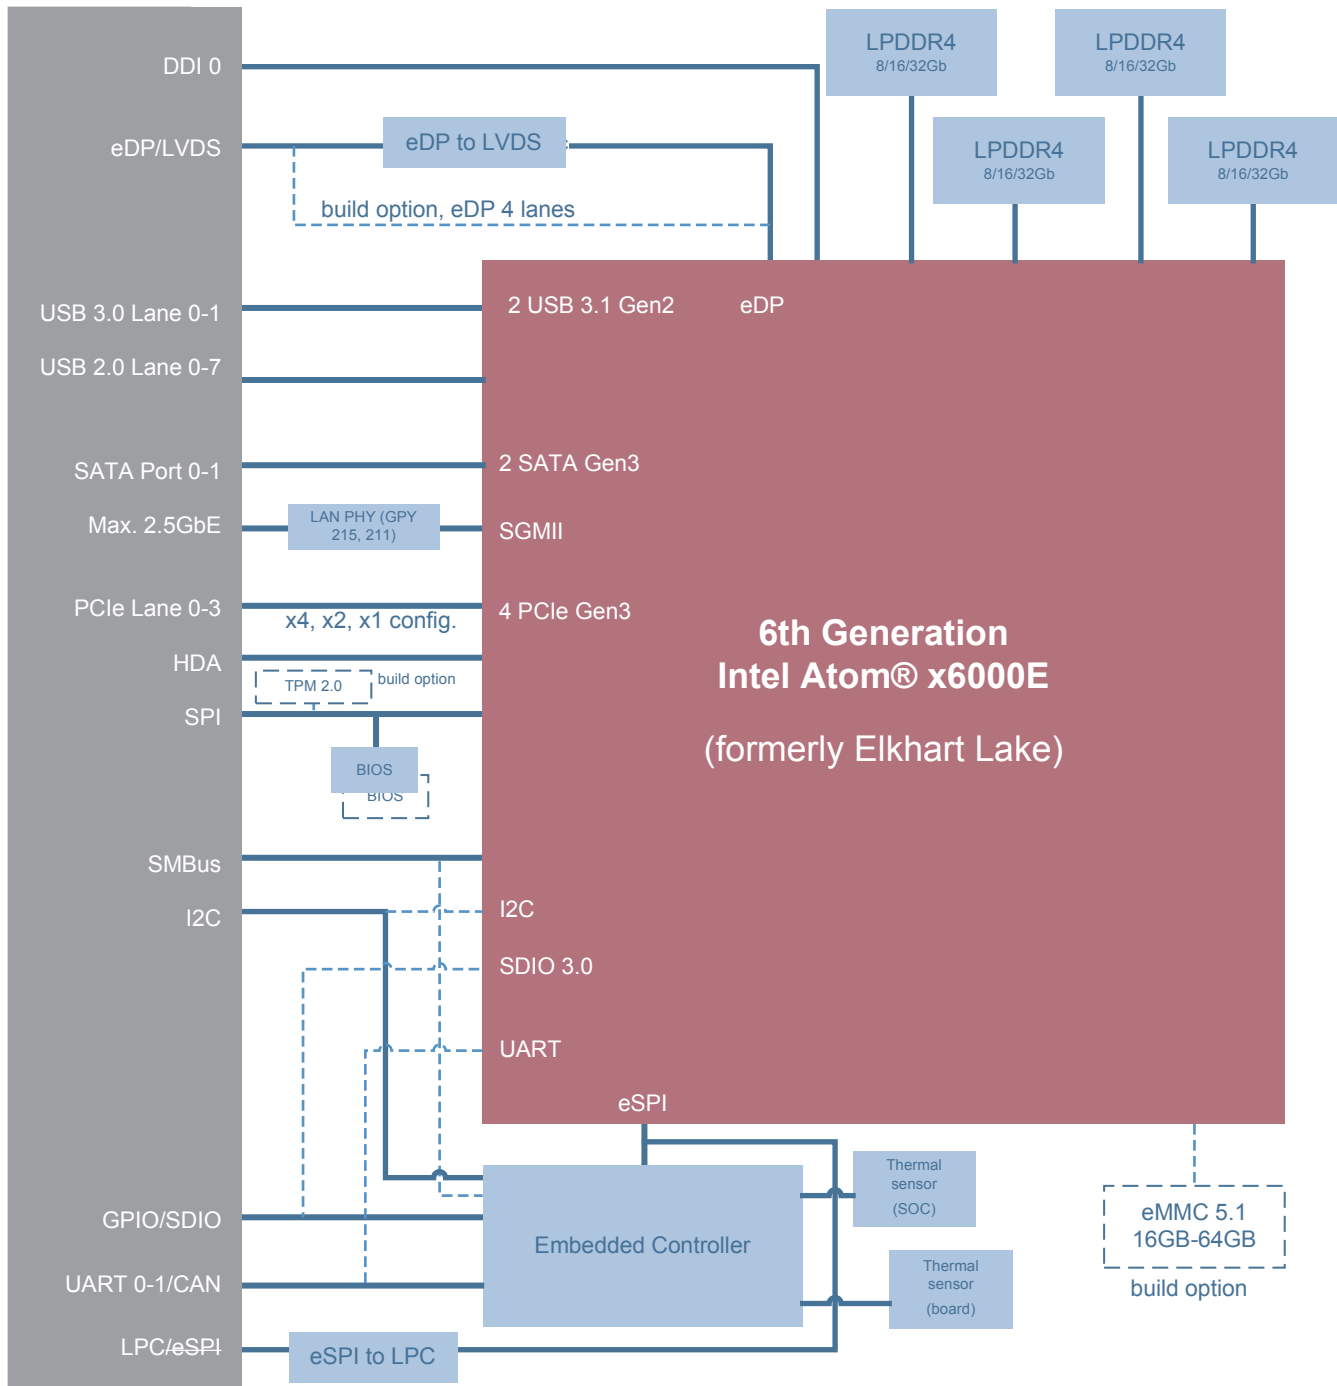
DDI 0

eDP/LVDS

eDP to LVDS

build option, eDP 4 lanes

LPDDR4
8/16/32Gb

LPDDR4
8/16/32Gb

LPDDR4
8/16/32Gb

LPDDR4
8/16/32Gb

USB 3.0 Lane 0-1

USB 2.0 Lane 0-7

2 USB 3.1 Gen2

eDP

SATA Port 0-1

2 SATA Gen3

Max. 2.5GbE

LAN PHY (GPY 215, 211)

SGMII

PCIe Lane 0-3

x4, x2, x1 config.

4 PCIe Gen3

HDA

TPM 2.0

build option

SPI

BIOS

BIOS

6th Generation
Intel Atom® x6000E

(formerly Elkhart Lake)

SMBus

I2C

I2C

SDIO 3.0

UART

eSPI

Thermal sensor (SOC)

Thermal sensor (board)

eMMC 5.1
16GB-64GB

build option

GPIO/SDIO

Embedded Controller

UART 0-1/CAN

LPC/eSPI

eSPI to LPC